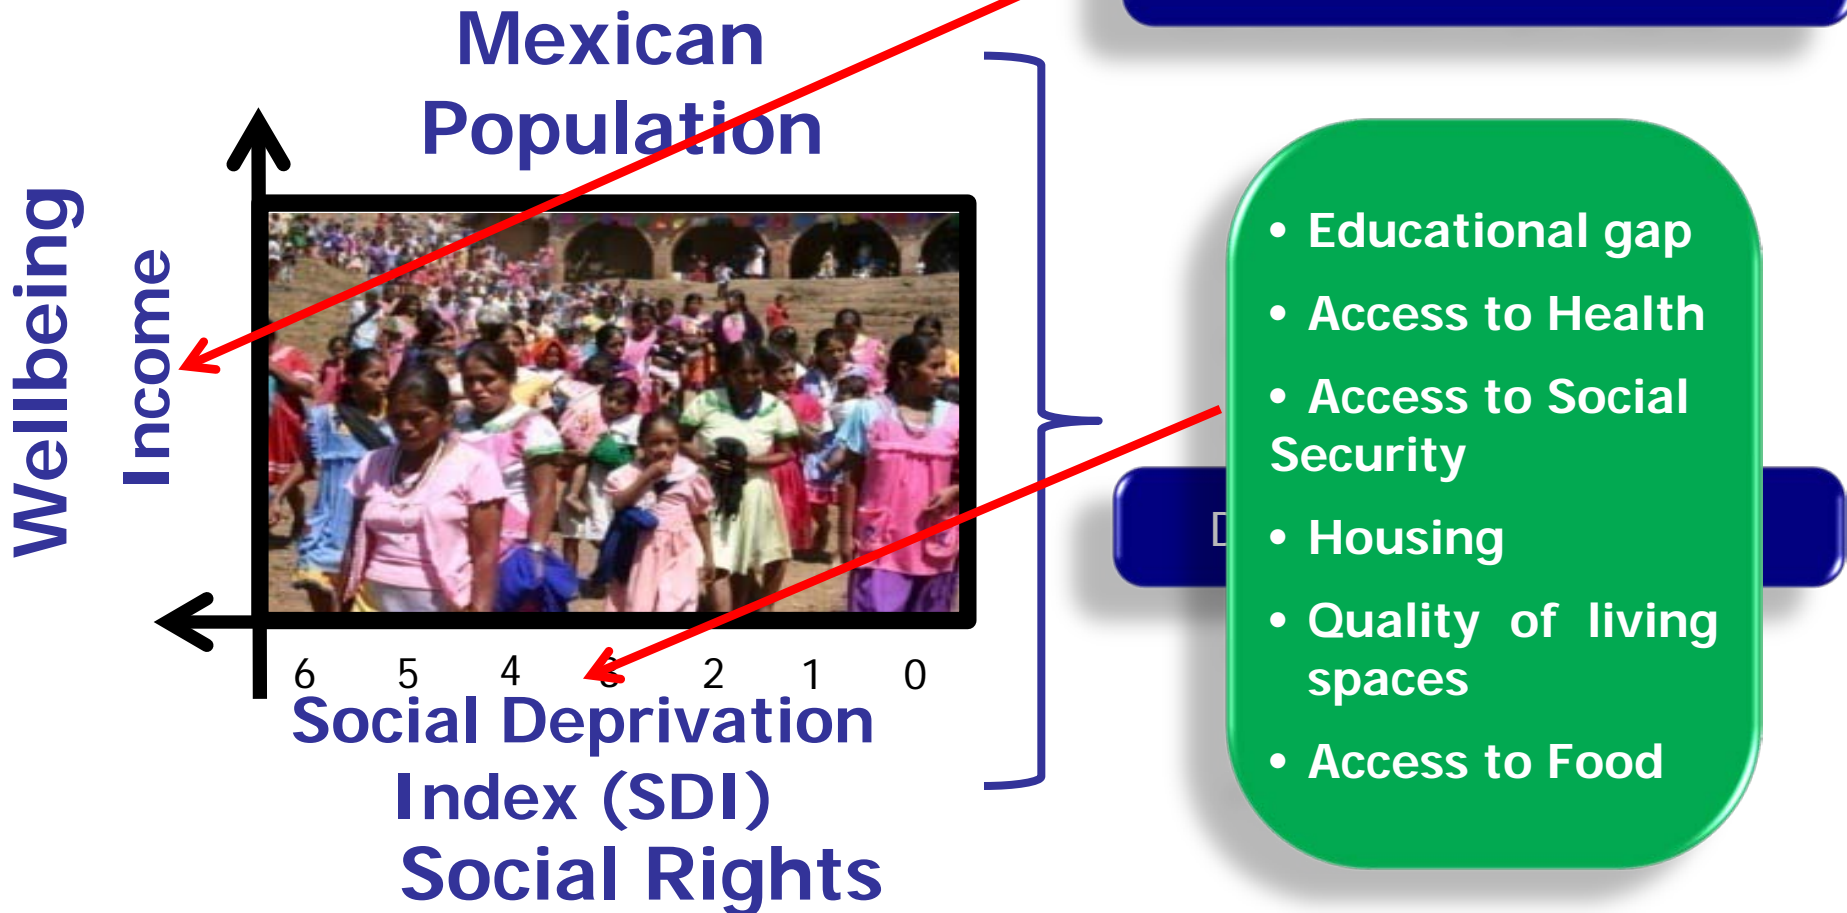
Mexican Population

Wellbeing

Income

6 5 4 3 2 1 0

Social Deprivation Index (SDI)

Social Rights

- Educational gap
- Access to Health
- Access to Social Security
- Housing
- Quality of living spaces
- Access to Food

D